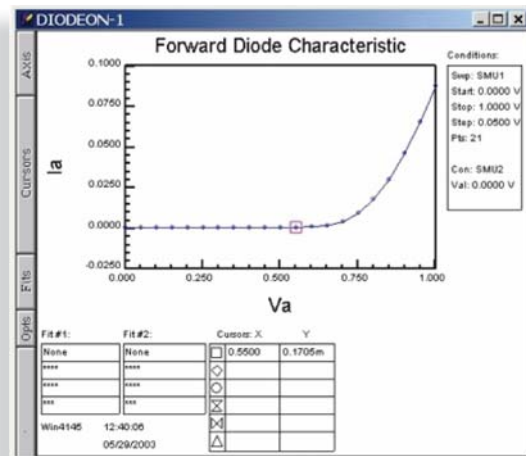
DIODEON-1

Axis

Cursors

Fits

Opts

Forward Diode Characteristic

Ia

0.1000

0.0750

0.0500

0.0250

0.0000

-0.0250

0.000

0.250

0.500

0.750

1.000

Va

Conditions:

Swp: SMU1
Start: 0.0000 V
Stop: 1.0000 V
Step: 0.0500 V
Pts: 21

Con: SMU2
Val: 0.0000 V

Fit #1:

None

****

****

***

Fit #2:

None

****

****

***

Cursors: X Y

| | X | Y |
|---|---|---|
| □ | 0.5500 | 0.1705m |
| ◇ | | |
| ○ | | |
| ⧖ | | |
| ⋈ | | |
| △ | | |

Win4145

12:40:06

05/29/2003